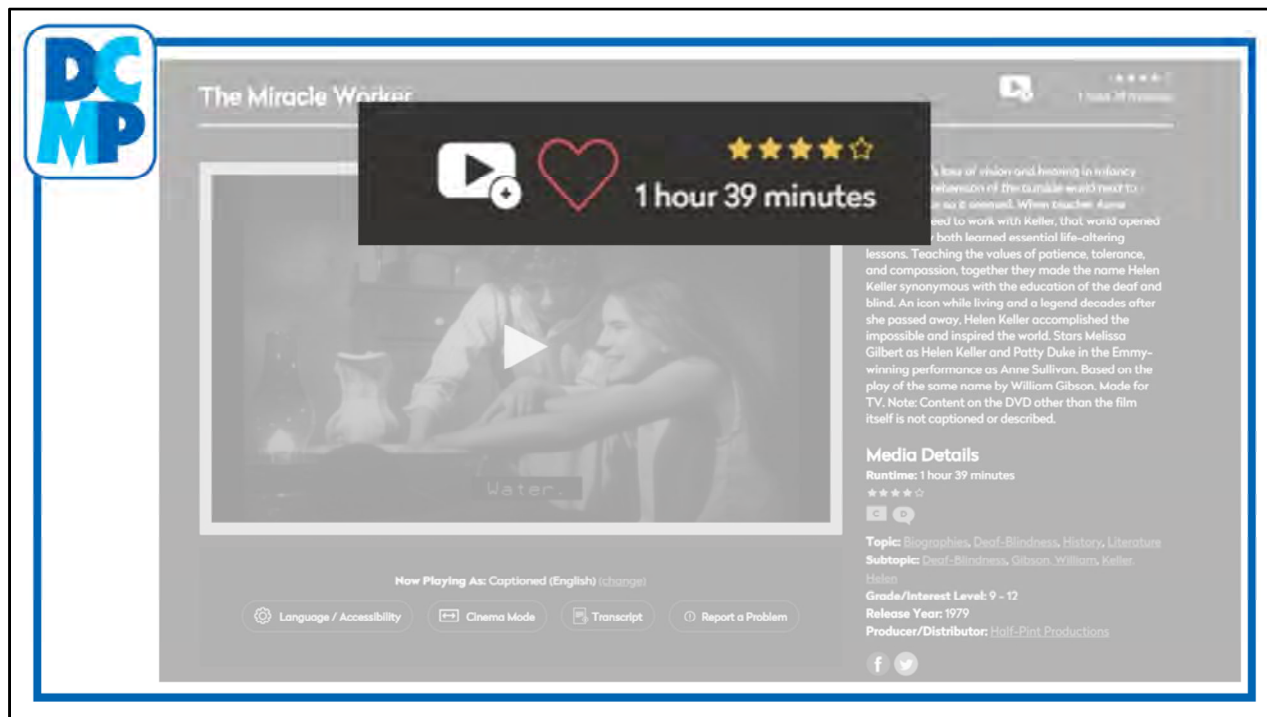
DCMP

The Miracle Worker

1 hour 39 minutes

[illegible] loss of vision and hearing in infancy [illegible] of the outside world next to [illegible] so it seemed. When teacher Anne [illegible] to work with Keller, that world opened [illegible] both learned essential life-altering lessons. Teaching the values of patience, tolerance, and compassion, together they made the name Helen Keller synonymous with the education of the deaf and blind. An icon while living and a legend decades after she passed away, Helen Keller accomplished the impossible and inspired the world. Stars Melissa Gilbert as Helen Keller and Patty Duke in the Emmy-winning performance as Anne Sullivan. Based on the play of the same name by William Gibson. Made for TV. Note: Content on the DVD other than the film itself is not captioned or described.

Media Details
Runtime: 1 hour 39 minutes
C
Topic: Biographies, Deaf-Blindness, History, Literature
Subtopic: Deaf-Blindness, Gibson, William, Keller, Helen
Grade/Interest Level: 9 - 12
Release Year: 1979
Producer/Distributor: Half-Pint Productions

Water.

Now Playing As: Captioned (English) (change)

Language / Accessibility
Cinema Mode
Transcript
Report a Problem

f